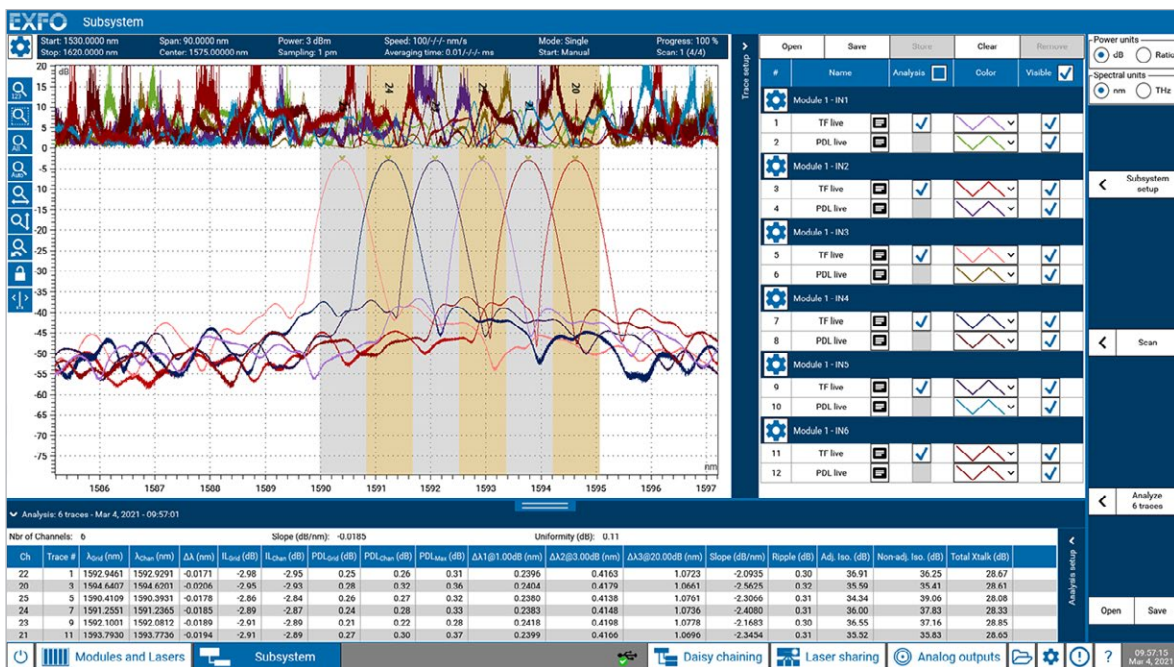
EXFO Subsystem

Start: 1530.0000 nm
Stop: 1620.0000 nm
Span: 90.0000 nm
Center: 1575.00000 nm
Power: 3 dBm
Sampling: 1 pm
Speed: 100/-/-/- nm/s
Averaging time: 0.01/-/-/- ms
Mode: Single
Start: Manual
Progress: 100 %
Scan: 1 (4/4)

dB
20
15
10
5
0
-5
-10
-15
-20
-25
-30
-35
-40
-45
-50
-55
-60
-65
-70
-75

24
20

nm
1506 1587 1588 1589 1590 1591 1592 1593 1594 1595 1596 1597

Trace setup

| Open | Save | Store | Clear | Remove |
|---|---|---|---|---|

| # | Name | Analysis | Color | Visible |
|---|---|---|---|---|
| | Module 1 - IN1 | | | |
| 1 | TF live | ✓ | | ✓ |
| 2 | PDL live | | | ✓ |
| | Module 1 - IN2 | | | |
| 3 | TF live | ✓ | | ✓ |
| 4 | PDL live | | | ✓ |
| | Module 1 - IN3 | | | |
| 5 | TF live | ✓ | | ✓ |
| 6 | PDL live | | | ✓ |
| | Module 1 - IN4 | | | |
| 7 | TF live | ✓ | | ✓ |
| 8 | PDL live | | | ✓ |
| | Module 1 - IN5 | | | |
| 9 | TF live | ✓ | | ✓ |
| 10 | PDL live | | | ✓ |
| | Module 1 - IN6 | | | |
| 11 | TF live | ✓ | | ✓ |
| 12 | PDL live | | | ✓ |

Power units
dB
Ratio
Spectral units
nm
THz

Subsystem setup
Scan
Analyze 6 traces

Analysis: 6 traces - Mar 4, 2021 - 09:57:01

Nbr of Channels: 6
Slope (dB/nm): -0.0185
Uniformity (dB): 0.11

| Ch | Trace # | $\lambda_{Grid}$ (nm) | $\lambda_{Chan}$ (nm) | Δλ (nm) | $IL_{Grid}$ (dB) | $IL_{Chan}$ (dB) | $PDL_{Grid}$ (dB) | $PDL_{Chan}$ (dB) | $PDL_{Max}$ (dB) | Δλ1@1.00dB (nm) | Δλ2@3.00dB (nm) | Δλ3@20.00dB (nm) | Slope (dB/nm) | Ripple (dB) | Adj. Iso. (dB) | Non-adj. Iso. (dB) | Total Xtalk (dB) |
|---|---|---|---|---|---|---|---|---|---|---|---|---|---|---|---|---|---|
| 22 | 1 | 1592.9461 | 1592.9291 | -0.0171 | -2.98 | -2.95 | 0.25 | 0.26 | 0.31 | 0.2396 | 0.4163 | 1.0723 | -2.0935 | 0.30 | 36.91 | 36.25 | 28.67 |
| 20 | 3 | 1594.6407 | 1594.6201 | -0.0206 | -2.95 | -2.93 | 0.28 | 0.32 | 0.36 | 0.2404 | 0.4179 | 1.0661 | -2.5625 | 0.32 | 35.59 | 35.41 | 28.61 |
| 25 | 5 | 1590.4109 | 1590.3931 | -0.0178 | -2.86 | -2.84 | 0.26 | 0.27 | 0.32 | 0.2380 | 0.4138 | 1.0761 | -2.3066 | 0.31 | 34.34 | 39.06 | 28.08 |
| 24 | 7 | 1591.2551 | 1591.2365 | -0.0185 | -2.89 | -2.87 | 0.24 | 0.28 | 0.33 | 0.2383 | 0.4148 | 1.0736 | -2.4080 | 0.31 | 36.00 | 37.83 | 28.33 |
| 23 | 9 | 1592.1001 | 1592.0812 | -0.0189 | -2.91 | -2.89 | 0.21 | 0.22 | 0.28 | 0.2418 | 0.4198 | 1.0778 | -2.1683 | 0.30 | 36.55 | 37.16 | 28.85 |
| 21 | 11 | 1593.7930 | 1593.7736 | -0.0194 | -2.91 | -2.89 | 0.27 | 0.30 | 0.37 | 0.2399 | 0.4166 | 1.0696 | -2.3454 | 0.31 | 35.52 | 35.83 | 28.65 |

Analysis setup

Open Save

Modules and Lasers
Subsystem
Daisy chaining
Laser sharing
Analog outputs
?
09:57:15
Mar 4, 202